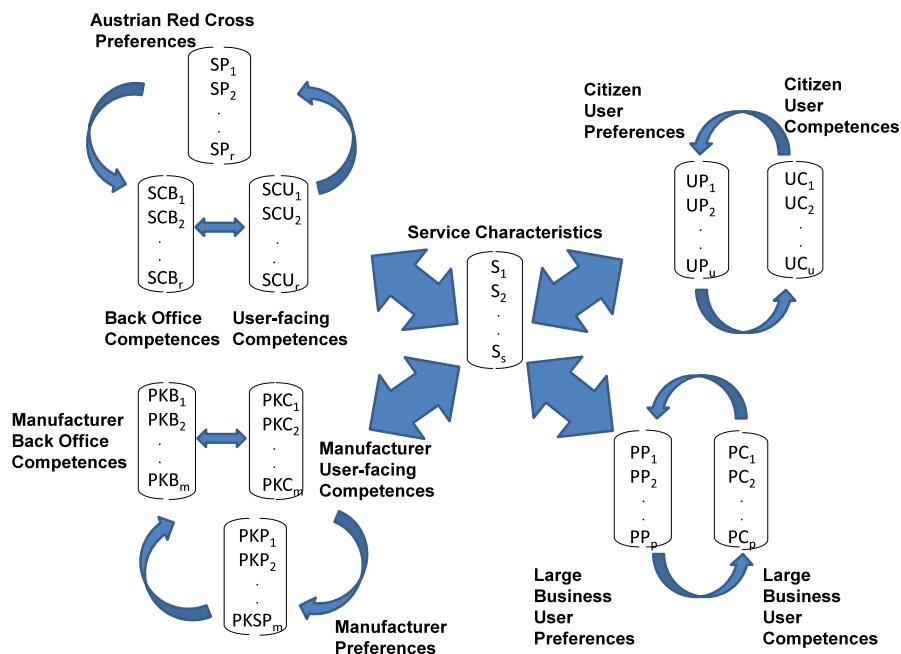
Austrian Red Cross Preferences

$SP_1$
$SP_2$
.
.
$SP_r$

$SCB_1$
$SCB_2$
.
.
$SCB_r$

$SCU_1$
$SCU_2$
.
.
$SCU_r$

Back Office Competences

User-facing Competences

Citizen User Preferences

Citizen User Competences

$UP_1$
$UP_2$
.
.
$UP_u$

$UC_1$
$UC_2$
.
.
$UC_u$

Service Characteristics

$S_1$
$S_2$
.
.
$S_s$

Manufacturer Back Office Competences

$PKB_1$
$PKB_2$
.
.
$PKB_m$

$PKC_1$
$PKC_2$
.
.
$PKC_m$

Manufacturer User-facing Competences

$PKP_1$
$PKP_2$
.
.
$PKSP_m$

Manufacturer Preferences

$PP_1$
$PP_2$
.
.
$PP_p$

$PC_1$
$PC_2$
.
.
$PC_p$

Large Business User Preferences

Large Business User Competences